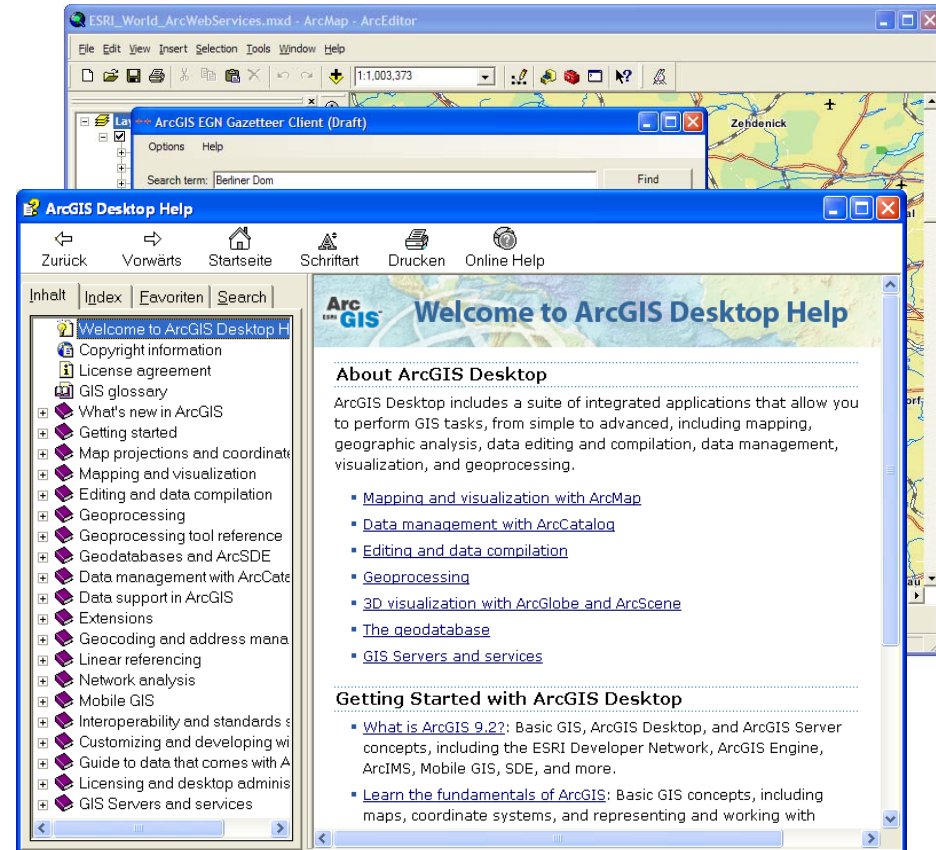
ESRI_World_ArcWebServices.mxd - ArcMap - ArcEditor

File Edit View Insert Selection Tools Window Help

1:1,003,373

Zehdenick

ArcGIS EGN Gazetteer Client (Draft)

Options Help

Search term: Berliner Dom

Find

ArcGIS Desktop Help

Zurück Vorwärts Startseite Schriftart Drucken Online Help

Inhalt Index Favoriten Search

Welcome to ArcGIS Desktop H
Copyright information
License agreement
GIS glossary
What's new in ArcGIS
Getting started
Map projections and coordinate
Mapping and visualization
Editing and data compilation
Geoprocessing
Geoprocessing tool reference
Geodatabases and ArcSDE
Data management with ArcCata
Data support in ArcGIS
Extensions
Geocoding and address mana
Linear referencing
Network analysis
Mobile GIS
Interoperability and standards s
Customizing and developing wi
Guide to data that comes with A
Licensing and desktop adminis
GIS Servers and services

ArcGIS

Welcome to ArcGIS Desktop Help

About ArcGIS Desktop

ArcGIS Desktop includes a suite of integrated applications that allow you to perform GIS tasks, from simple to advanced, including mapping, geographic analysis, data editing and compilation, data management, visualization, and geoprocessing.

- Mapping and visualization with ArcMap
- Data management with ArcCatalog
- Editing and data compilation
- Geoprocessing
- 3D visualization with ArcGlobe and ArcScene
- The geodatabase
- GIS Servers and services

Getting Started with ArcGIS Desktop

- What is ArcGIS 9.2?: Basic GIS, ArcGIS Desktop, and ArcGIS Server concepts, including the ESRI Developer Network, ArcGIS Engine, ArcIMS, Mobile GIS, SDE, and more.
- Learn the fundamentals of ArcGIS: Basic GIS concepts, including maps, coordinate systems, and representing and working with